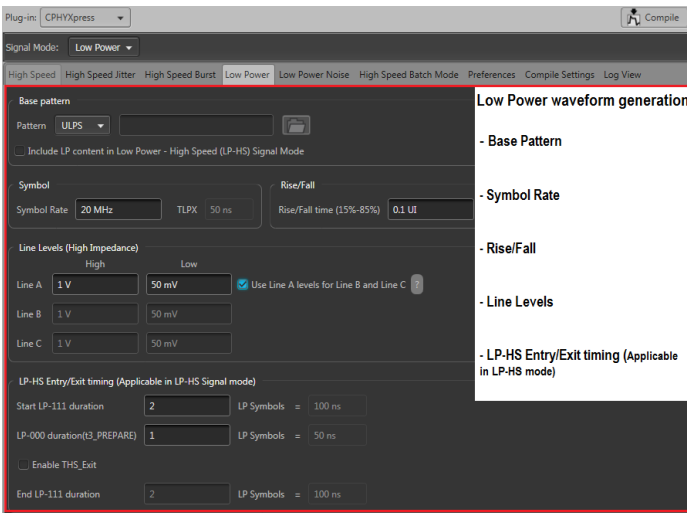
Plug-in: CPHYXpress

Compile

Signal Mode: Low Power

High Speed | High Speed Jitter | High Speed Burst | Low Power | Low Power Noise | High Speed Batch Mode | Preferences | Compile Settings | Log View

Base pattern

Pattern ULPS

Include LP content in Low Power - High Speed (LP-HS) Signal Mode

Symbol

Symbol Rate 20 MHz TLPX 50 ns

Rise/Fall

Rise/Fall time (15%-85%) 0.1 UI

Line Levels (High Impedance)

High Low

Line A 1 V 50 mV Use Line A levels for Line B and Line C ?

Line B 1 V 50 mV

Line C 1 V 50 mV

LP-HS Entry/Exit timing (Applicable in LP-HS Signal mode)

Start LP-111 duration 2 LP Symbols = 100 ns

LP-000 duration(t3_PREPARE) 1 LP Symbols = 50 ns

Enable THS_Exit

End LP-111 duration 2 LP Symbols = 100 ns

Low Power waveform generation

- Base Pattern

- Symbol Rate

- Rise/Fall

- Line Levels

- LP-HS Entry/Exit timing (Applicable in LP-HS mode)